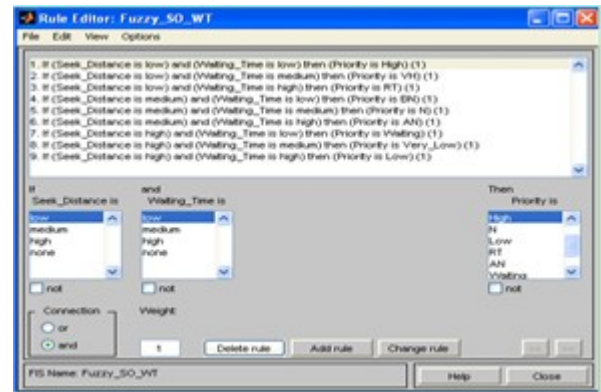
Rule Editor: Fuzzy_SO_WT

File Edit View Options

1. If (Seek_Distance is low) and (Waiting_Time is low) then (Priority is High) (1)
2. If (Seek_Distance is low) and (Waiting_Time is medium) then (Priority is VH) (1)
3. If (Seek_Distance is low) and (Waiting_Time is high) then (Priority is RT) (1)
4. If (Seek_Distance is medium) and (Waiting_Time is low) then (Priority is BN) (1)
5. If (Seek_Distance is medium) and (Waiting_Time is medium) then (Priority is N) (1)
6. If (Seek_Distance is medium) and (Waiting_Time is high) then (Priority is AN) (1)
7. If (Seek_Distance is high) and (Waiting_Time is low) then (Priority is Waiting) (1)
8. If (Seek_Distance is high) and (Waiting_Time is medium) then (Priority is Very_Low) (1)
9. If (Seek_Distance is high) and (Waiting_Time is high) then (Priority is Low) (1)

If Seek_Distance is

low
medium
high
none

not

and Waiting_Time is

low
medium
high
none

not

Then Priority is

High
N
Low
RT
AN
Waiting

not

Connection
or
and

Weight:
1

Delete rule

Add rule

Change rule

<<

>>

FIS Name: Fuzzy_SO_WT

Help

Close